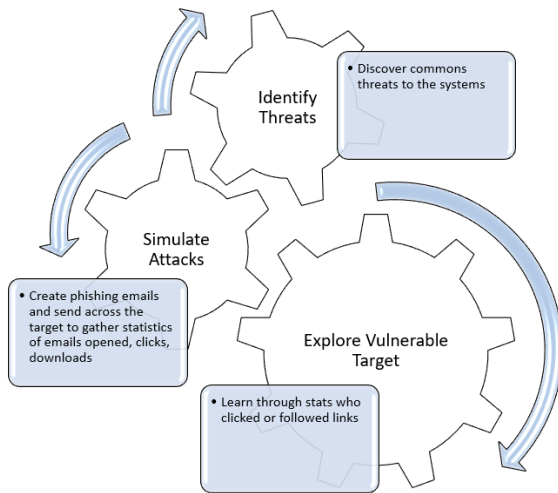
Identify Threats

• Discover commons threats to the systems

Simulate Attacks

• Create phishing emails and send across the target to gather statistics of emails opened, clicks, downloads

Explore Vulnerable Target

• Learn through stats who clicked or followed links